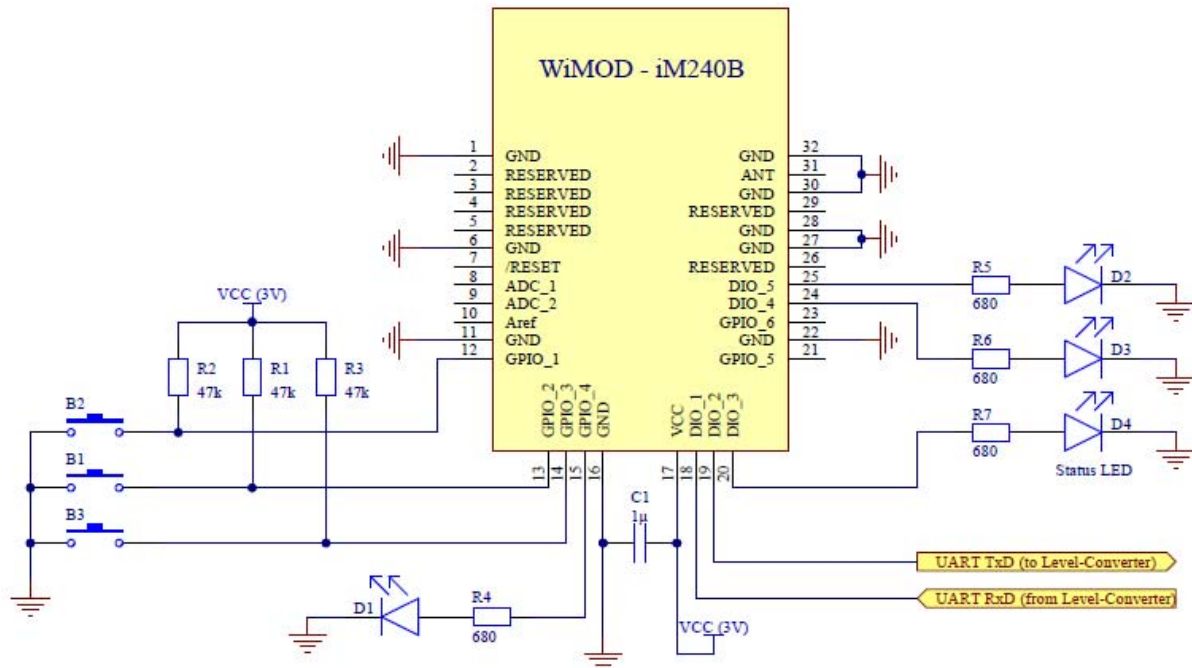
WiMOD - iM240B

| Pin | Left | Right | Pin |
|---|---|---|---|
| 1 | GND | GND | 32 |
| 2 | RESERVED | ANT | 31 |
| 3 | RESERVED | GND | 30 |
| 4 | RESERVED | RESERVED | 29 |
| 5 | RESERVED | GND | 28 |
| 6 | GND | GND | 27 |
| 7 | /RESET | RESERVED | 26 |
| 8 | ADC_1 | DIO_5 | 25 |
| 9 | ADC_2 | DIO_4 | 24 |
| 10 | Aref | GPIO_6 | 23 |
| 11 | GND | GND | 22 |
| 12 | GPIO_1 | GPIO_5 | 21 |

GPIO_2 13
GPIO_3 14
GPIO_4 15
GND 16
VCC 17
DIO_1 18
DIO_2 19
DIO_3 20

VCC (3V)
R2 47k
R1 47k
R3 47k
B2
B1
B3
C1 1µ
D1
R4 680
VCC (3V)
R5 680
D2
R6 680
D3
R7 680
D4
Status LED
UART TxD (to Level-Converter)
UART RxD (from Level-Converter)